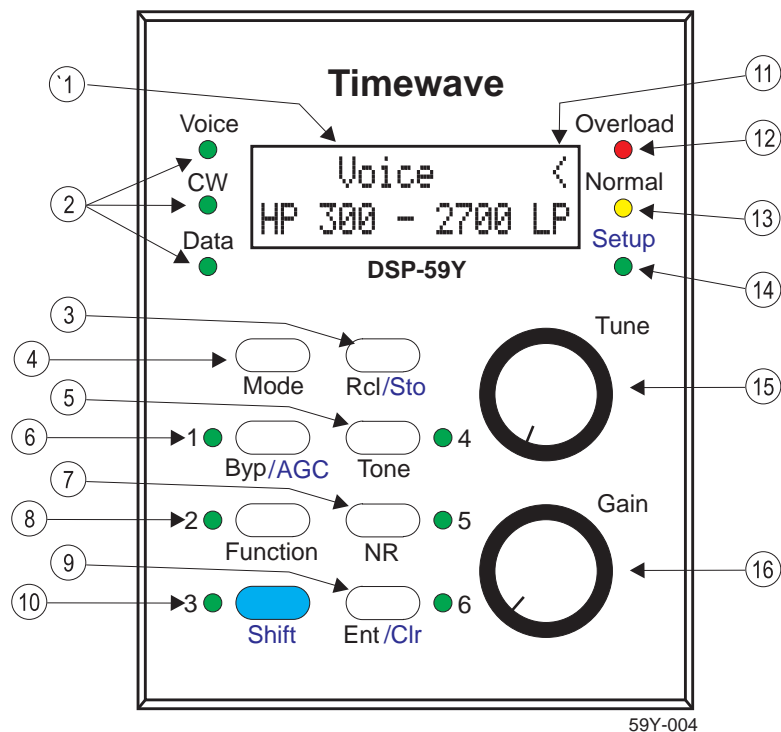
Timewave

`1

11

Voice

Overload

12

2

CW

Normal

13

Data

Setup

Voice <

HP 300 - 2700 LP

DSP-59Y

14

3

Tune

4

Mode

Rcl/Sto

15

5

6

1

4

Byp/AGC

Tone

7

Gain

8

2

5

Function

NR

16

9

10

3

6

Shift

Ent/Clr

59Y-004